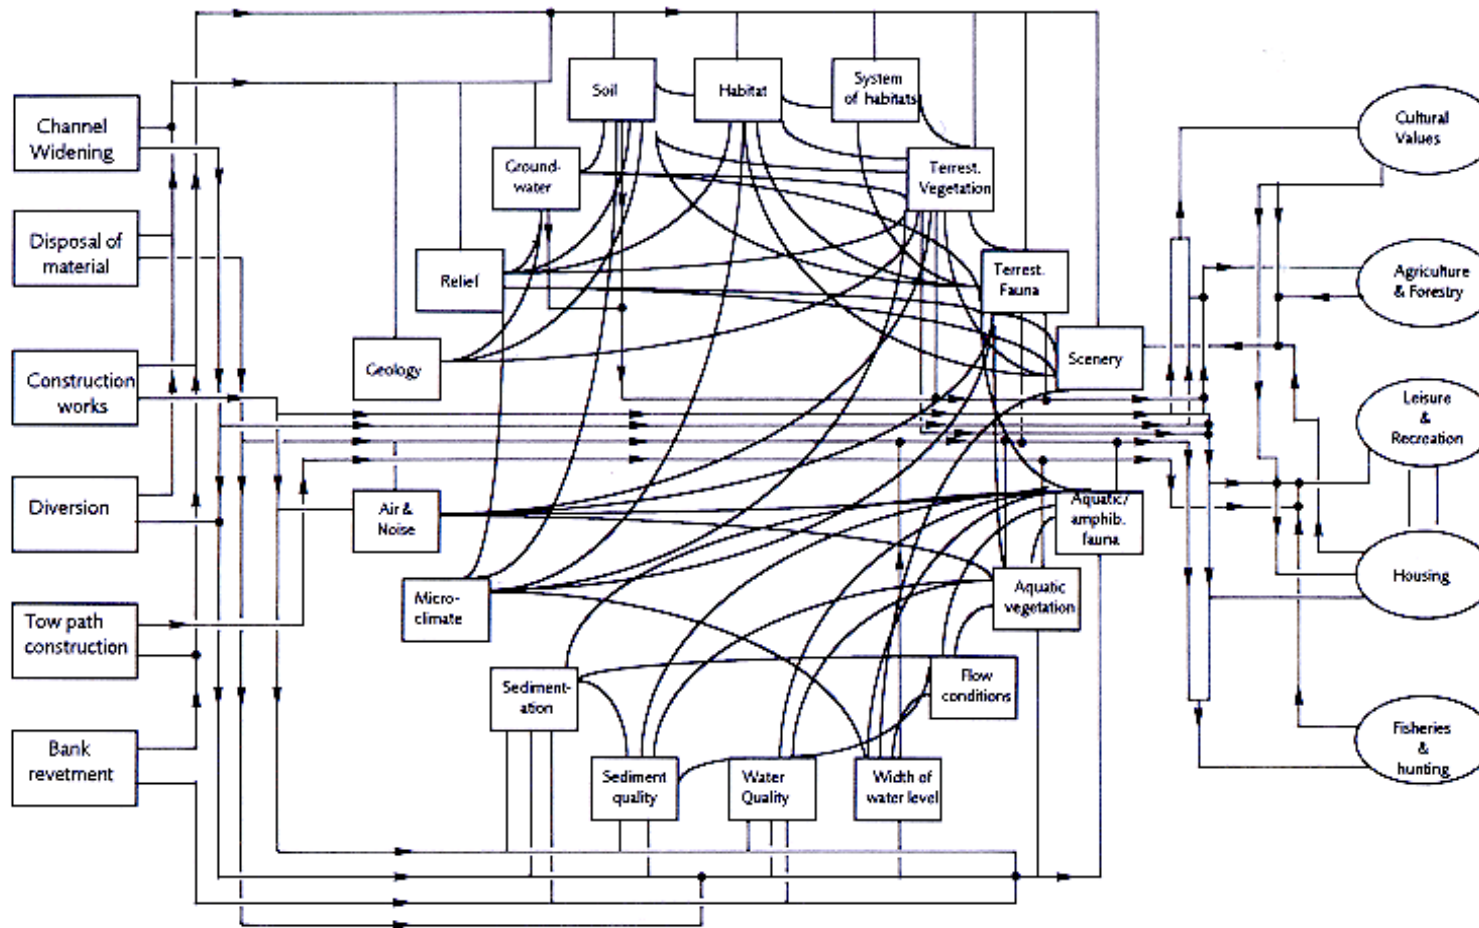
Channel Widening

Disposal of material

Construction works

Diversion

Tow path construction

Bank revetment

Soil

Habitat

System of habitats

Ground-water

Terrest. Vegetation

Relief

Terrest. Fauna

Geology

Scenery

Air & Noise

Aquatic/ amphib. fauna

Micro-climate

Aquatic vegetation

Flow conditions

Sediment-ation

Sediment quality

Water Quality

Width of water level

Cultural Values

Agriculture & Forestry

Leisure & Recreation

Housing

Fisheries & hunting